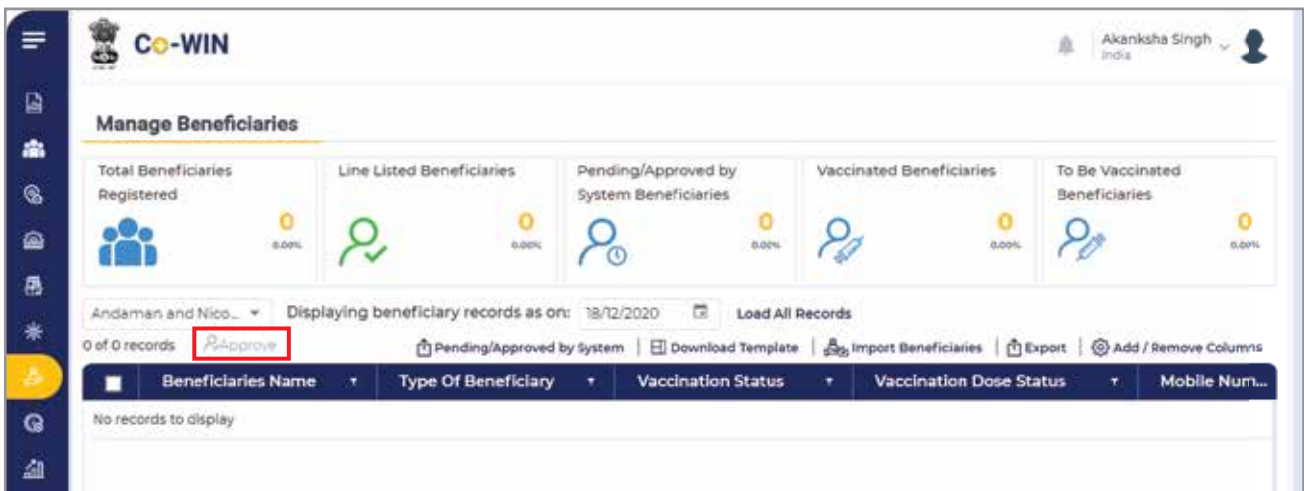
Co-WIN

Akanksha Singh
India

Manage Beneficiaries

Total Beneficiaries Registered
0
0.00%

Line Listed Beneficiaries
0
0.00%

Pending/Approved by System Beneficiaries
0
0.00%

Vaccinated Beneficiaries
0
0.00%

To Be Vaccinated Beneficiaries
0
0.00%

Andaman and Nico...

Displaying beneficiary records as on: 18/12/2020

Load All Records

0 of 0 records

Approve

Pending/Approved by System | Download Template | Import Beneficiaries | Export | Add / Remove Columns

| Beneficiaries Name | Type Of Beneficiary | Vaccination Status | Vaccination Dose Status | Mobile Num... |
|---|---|---|---|---|
| No records to display | | | | |